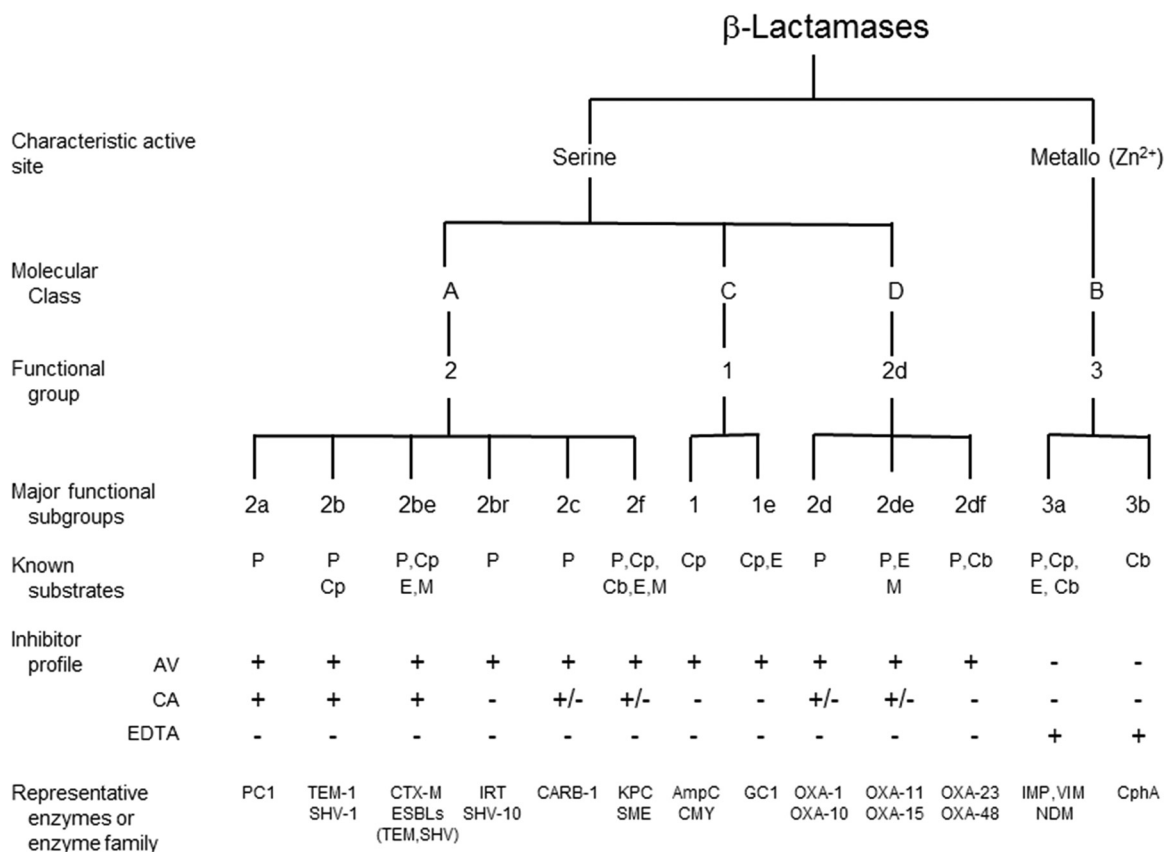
β-Lactamases

Characteristic active site

Serine

Metallo ($Zn^{2+}$)

Molecular Class

A C D B

Functional group

2 1 2d 3

| | 2a | 2b | 2be | 2br | 2c | 2f | 1 | 1e | 2d | 2de | 2df | 3a | 3b |
|---|---|---|---|---|---|---|---|---|---|---|---|---|---|
| Major functional subgroups | 2a | 2b | 2be | 2br | 2c | 2f | 1 | 1e | 2d | 2de | 2df | 3a | 3b |
| Known substrates | P | P Cp | P,Cp E,M | P | P | P,Cp, Cb,E,M | Cp | Cp,E | P | P,E M | P,Cb | P,Cp, E, Cb | Cb |
| Inhibitor profile AV | + | + | + | + | + | + | + | + | + | + | + | - | - |
| CA | + | + | + | - | +/- | +/- | - | - | +/- | +/- | - | - | - |
| EDTA | - | - | - | - | - | - | - | - | - | - | - | + | + |
| Representative enzymes or enzyme family | PC1 | TEM-1 SHV-1 | CTX-M ESBLs (TEM,SHV) | IRT SHV-10 | CARB-1 | KPC SME | AmpC CMY | GC1 | OXA-1 OXA-10 | OXA-11 OXA-15 | OXA-23 OXA-48 | IMP,VIM NDM | CphA |